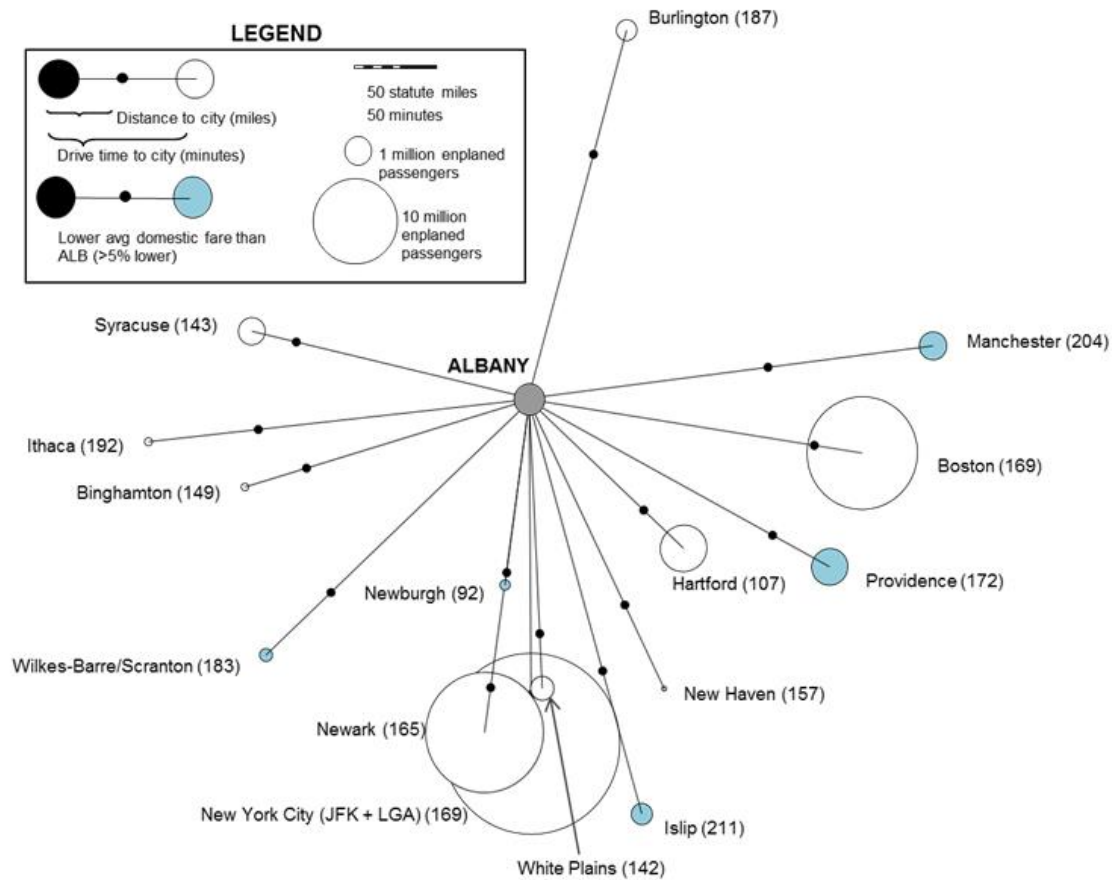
LEGEND

Distance to city (miles)

Drive time to city (minutes)

Lower avg domestic fare than ALB (>5% lower)

50 statute miles
50 minutes

1 million enplaned passengers

10 million enplaned passengers

Burlington (187)

Syracuse (143)

ALBANY

Manchester (204)

Ithaca (192)

Binghamton (149)

Boston (169)

Hartford (107)

Providence (172)

Newburgh (92)

Wilkes-Barre/Scranton (183)

New Haven (157)

Newark (165)

New York City (JFK + LGA) (169)

Islip (211)

White Plains (142)